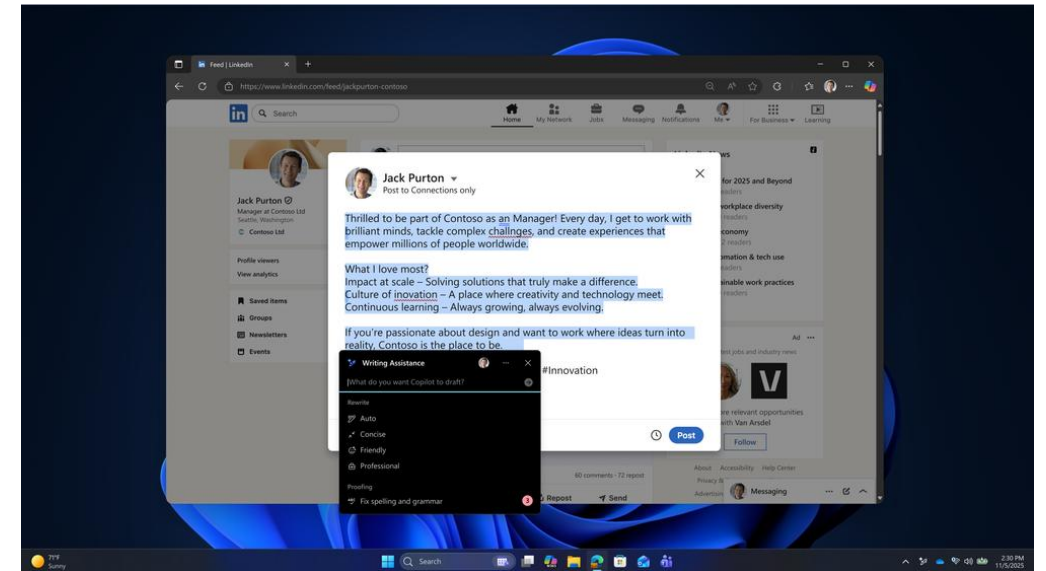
Feed | LinkedIn

https://www.linkedin.com/feed/jackpurton-contoso

Search

Home My Network Jobs Messaging Notifications Me For Business Learning

Jack Purton
Manager at Contoso Ltd
Seattle, Washington
Contoso Ltd

Profile viewers
View analytics

Saved items
Groups
Newsletters
Events

Jack Purton
Post to Connections only

Thrilled to be part of Contoso as an Manager! Every day, I get to work with brilliant minds, tackle complex challnges, and create experiences that empower millions of people worldwide.

What I love most?
Impact at scale – Solving solutions that truly make a difference.
Culture of inovation – A place where creativity and technology meet.
Continuous learning – Always growing, always evolving.

If you're passionate about design and want to work where ideas turn into reality, Contoso is the place to be.

#Innovation

Post

Writing Assistance
What do you want Copilot to draft?
Rewrite
Auto
Concise
Friendly
Professional
Proofing
Fix spelling and grammar
3

ws
for 2025 and Beyond
readers
workplace diversity
readers
conomy
readers
omation & tech use
readers
inable work practices
readers

Ad
est jobs and industry news
re relevant opportunities
with Van Arsdel
Follow

60 comments · 72 repost
Repost Send

About Accessibility Help Center
Privacy &
Advertisi
Messaging

71°F
Sunny

Search

2:30 PM
11/5/2025